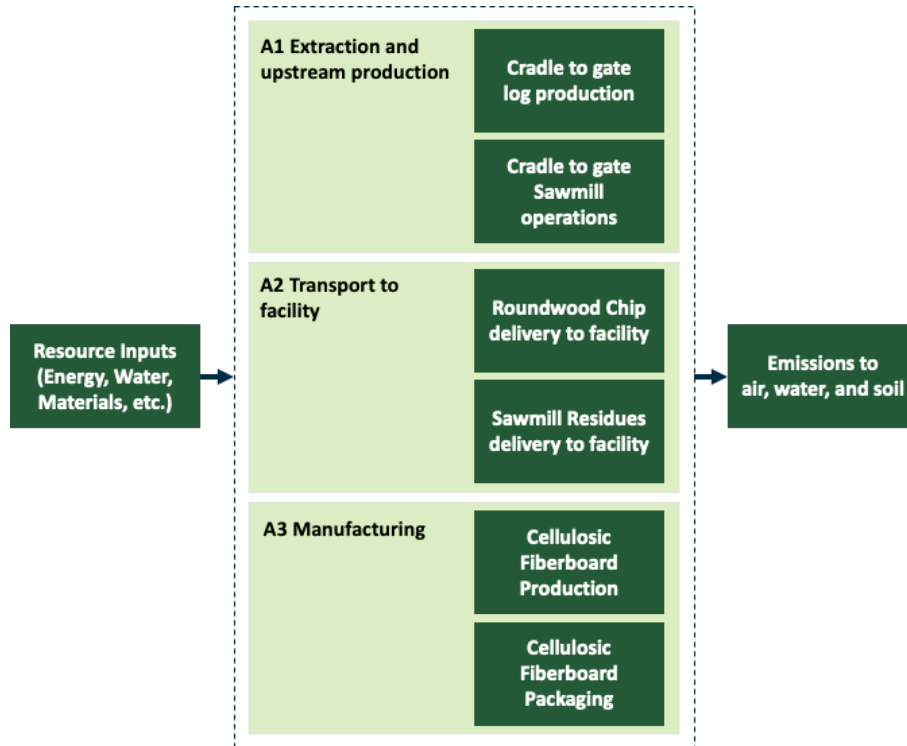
Resource Inputs (Energy, Water, Materials, etc.)

A1 Extraction and upstream production

Cradle to gate log production

Cradle to gate Sawmill operations

A2 Transport to facility

Roundwood Chip delivery to facility

Sawmill Residues delivery to facility

A3 Manufacturing

Cellulosic Fiberboard Production

Cellulosic Fiberboard Packaging

Emissions to air, water, and soil